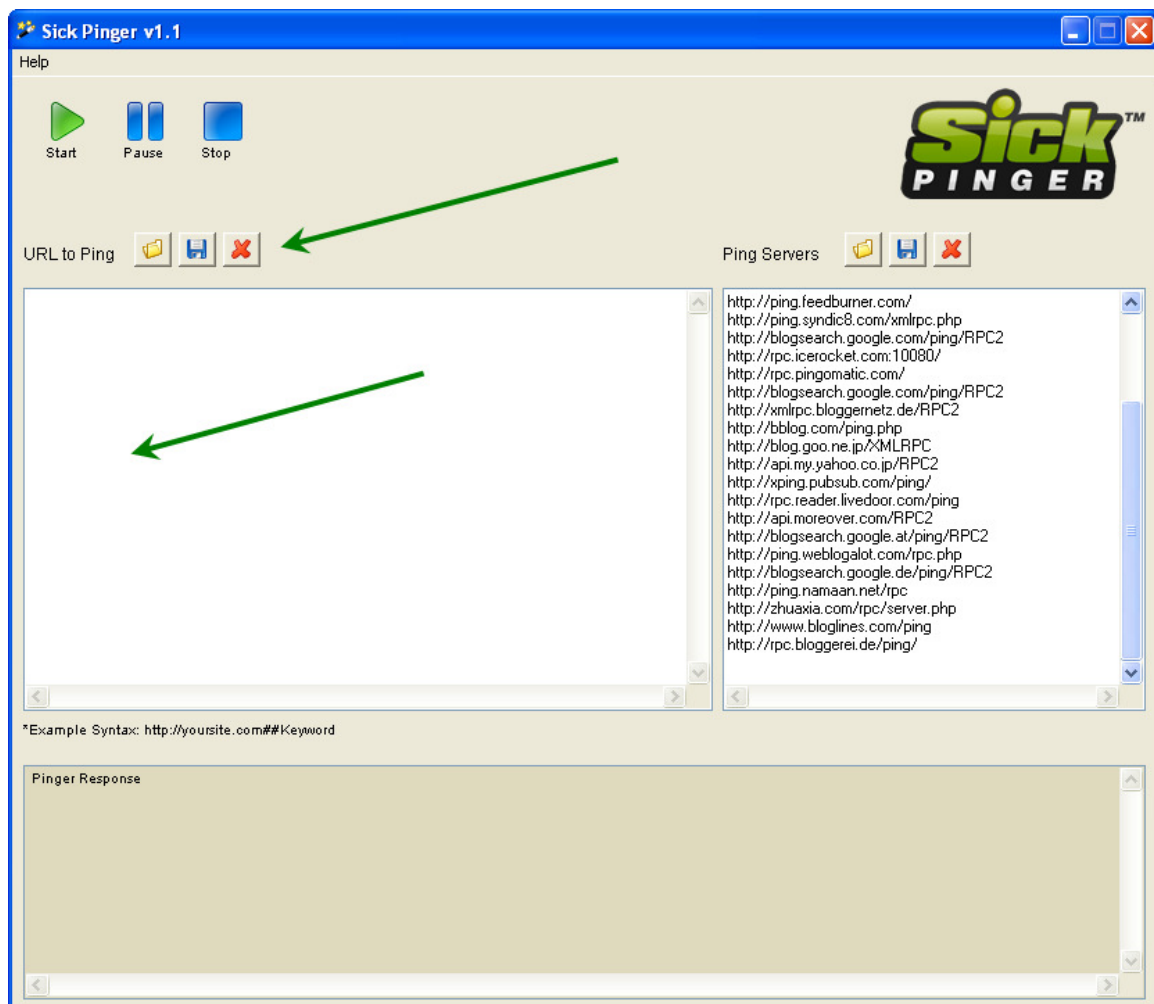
Sick Pinger v1.1

Help

Start Pause Stop

Sick™ PINGER

URL to Ping

Ping Servers

http://ping.feedburner.com/
http://ping.syndic8.com/xmlrpc.php
http://blogsearch.google.com/ping/RPC2
http://rpc.icerocket.com:10080/
http://rpc.pingomatic.com/
http://blogsearch.google.com/ping/RPC2
http://xmlrpc.bloggernetz.de/RPC2
http://bblog.com/ping.php
http://blog.goo.ne.jp/XMLRPC
http://api.my.yahoo.co.jp/RPC2
http://xping.pubsub.com/ping/
http://rpc.reader.livedoor.com/ping
http://api.moreover.com/RPC2
http://blogsearch.google.at/ping/RPC2
http://ping.weblogalot.com/rpc.php
http://blogsearch.google.de/ping/RPC2
http://ping.namaan.net/rpc
http://zhuaxia.com/rpc/server.php
http://www.bloglines.com/ping
http://rpc.bloggerei.de/ping/

*Example Syntax: http://yoursite.com##Keyword

Pinger Response